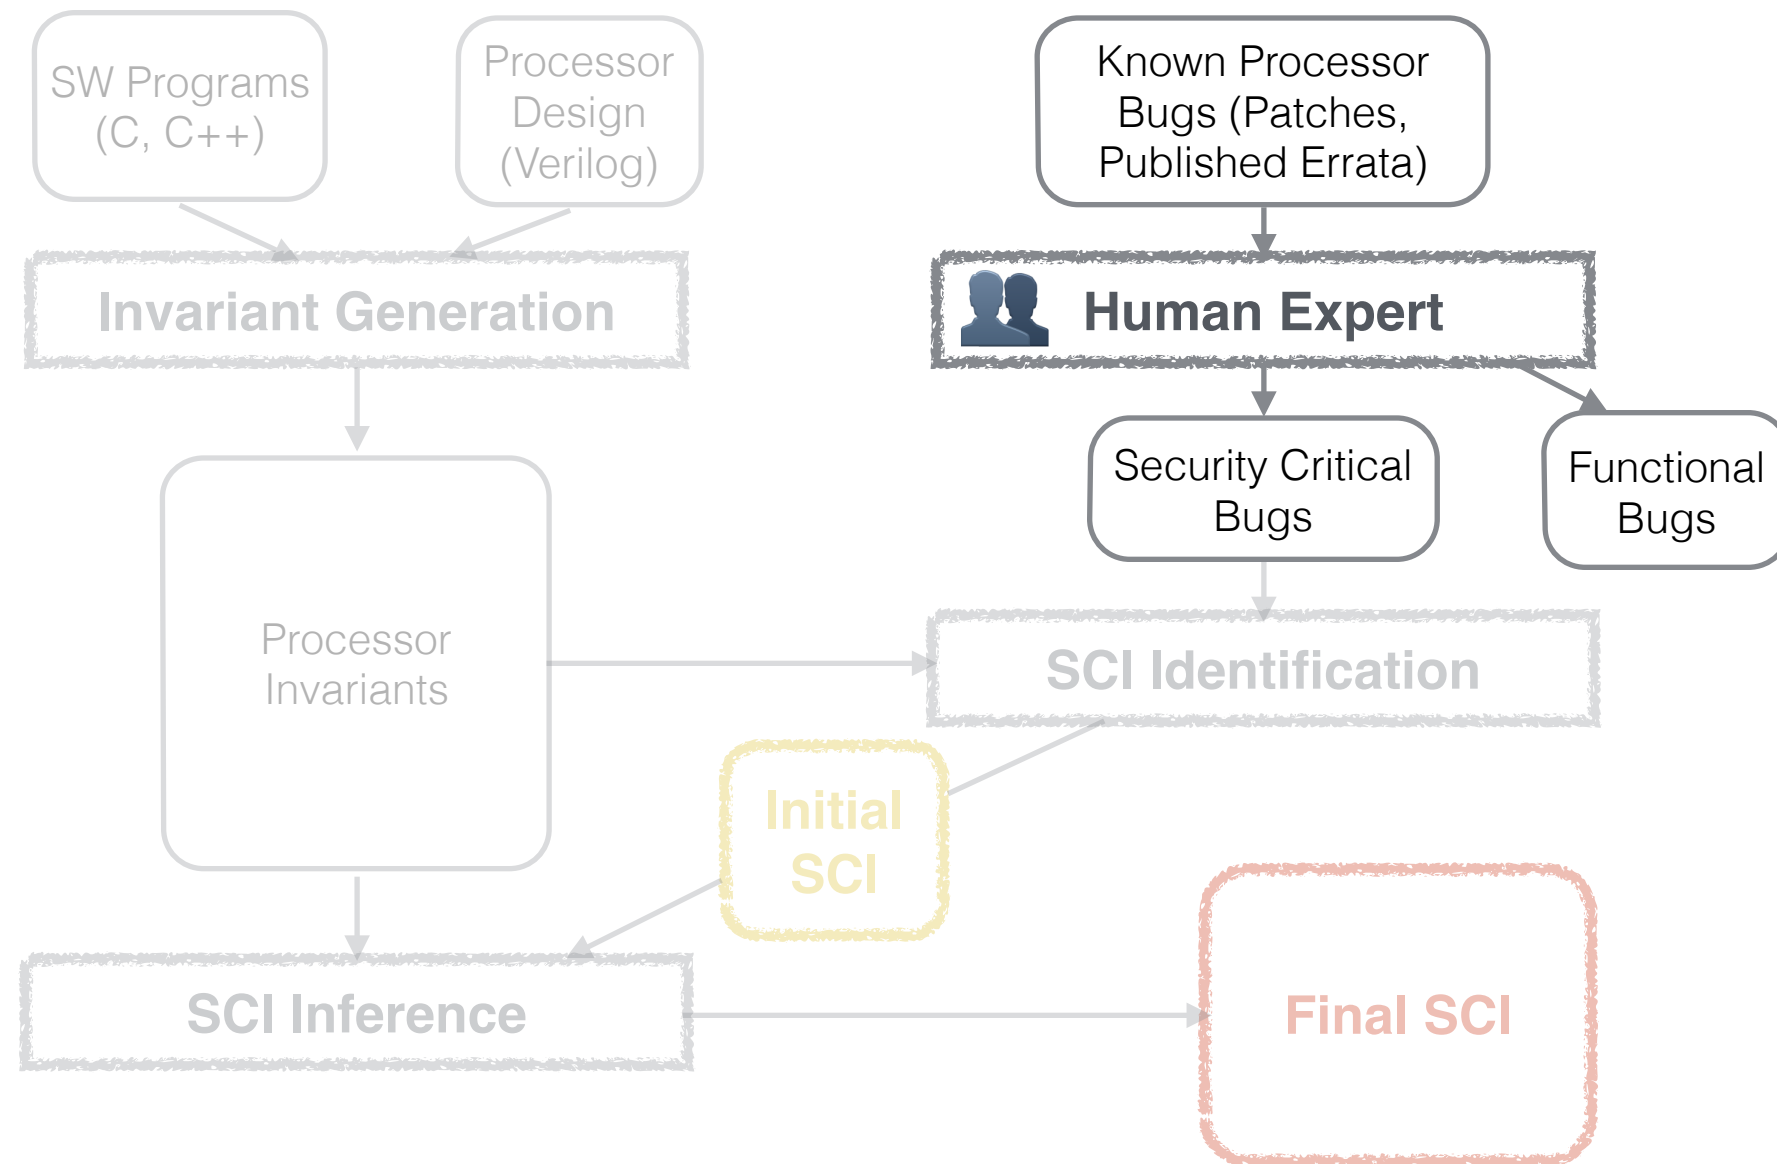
SW Programs (C, C++)

Processor Design (Verilog)

Known Processor Bugs (Patches, Published Errata)

Invariant Generation

Human Expert

Security Critical Bugs

Functional Bugs

Processor Invariants

SCI Identification

Initial SCI

SCI Inference

Final SCI